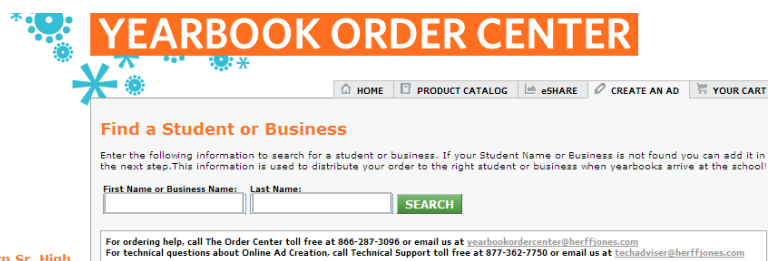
YEARBOOK ORDER CENTER

HOME | PRODUCT CATALOG | eSHARE | CREATE AN AD | YOUR CART

Find a Student or Business

Enter the following information to search for a student or business. If your Student Name or Business is not found you can add it in the next step.This information is used to distribute your order to the right student or business when yearbooks arrive at the school!

First Name or Business Name:

Last Name:

SEARCH

For ordering help, call The Order Center toll free at 866-287-3096 or email us at yearbookordercenter@herffjones.com

For technical questions about Online Ad Creation, call Technical Support toll free at 877-362-7750 or email us at techadviser@herffjones.com

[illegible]n Sr. High